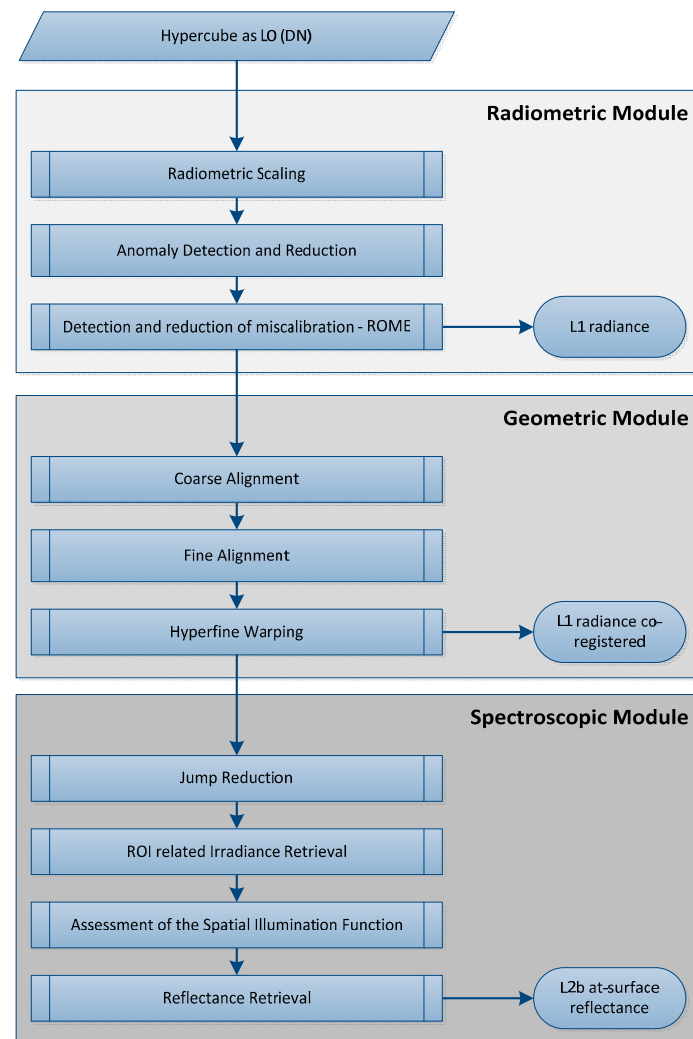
Hypercube as L0 (DN)

Radiometric Module

Radiometric Scaling

Anomaly Detection and Reduction

Detection and reduction of miscalibration - ROME

L1 radiance

Geometric Module

Coarse Alignment

Fine Alignment

Hyperfine Warping

L1 radiance co-registered

Spectroscopic Module

Jump Reduction

ROI related Irradiance Retrieval

Assessment of the Spatial Illumination Function

Reflectance Retrieval

L2b at-surface reflectance